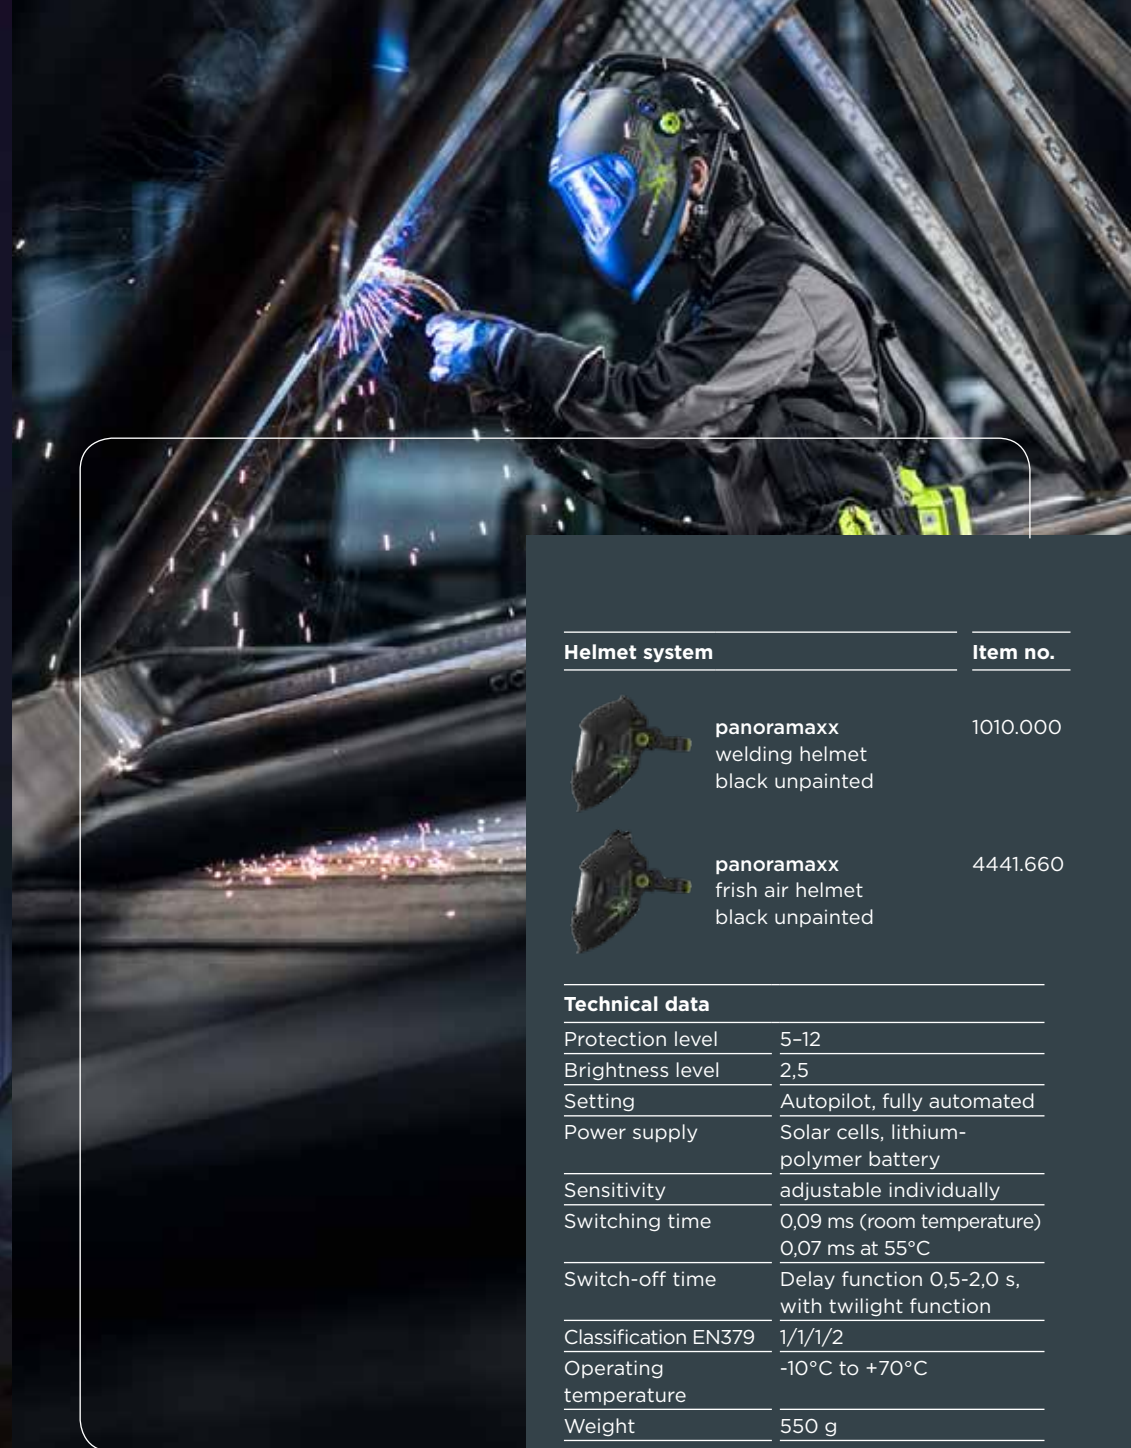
| Helmet system | Item no. |
|---|---|
| **panoramaxx** welding helmet black unpainted | 1010.000 |
| **panoramaxx** frish air helmet black unpainted | 4441.660 |

| Technical data | |
|---|---|
| Protection level | 5–12 |
| Brightness level | 2,5 |
| Setting | Autopilot, fully automated |
| Power supply | Solar cells, lithium-polymer battery |
| Sensitivity | adjustable individually |
| Switching time | 0,09 ms (room temperature) 0,07 ms at 55°C |
| Switch-off time | Delay function 0,5-2,0 s, with twilight function |
| Classification EN379 | 1/1/1/2 |
| Operating temperature | -10°C to +70°C |
| Weight | 550 g |